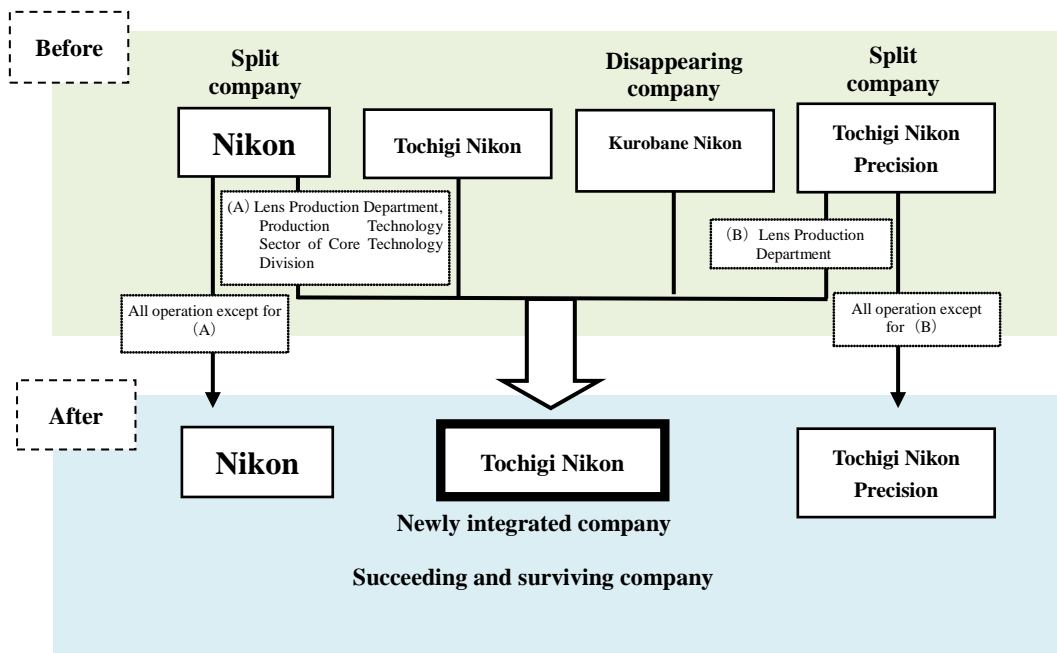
Before

Split company

Nikon

Tochigi Nikon

Disappearing company

Kurobane Nikon

Split company

Tochigi Nikon Precision

(A) Lens Production Department, Production Technology Sector of Core Technology Division

(B) Lens Production Department

All operation except for (A)

All operation except for (B)

After

Nikon

Tochigi Nikon

Tochigi Nikon Precision

Newly integrated company

Succeeding and surviving company